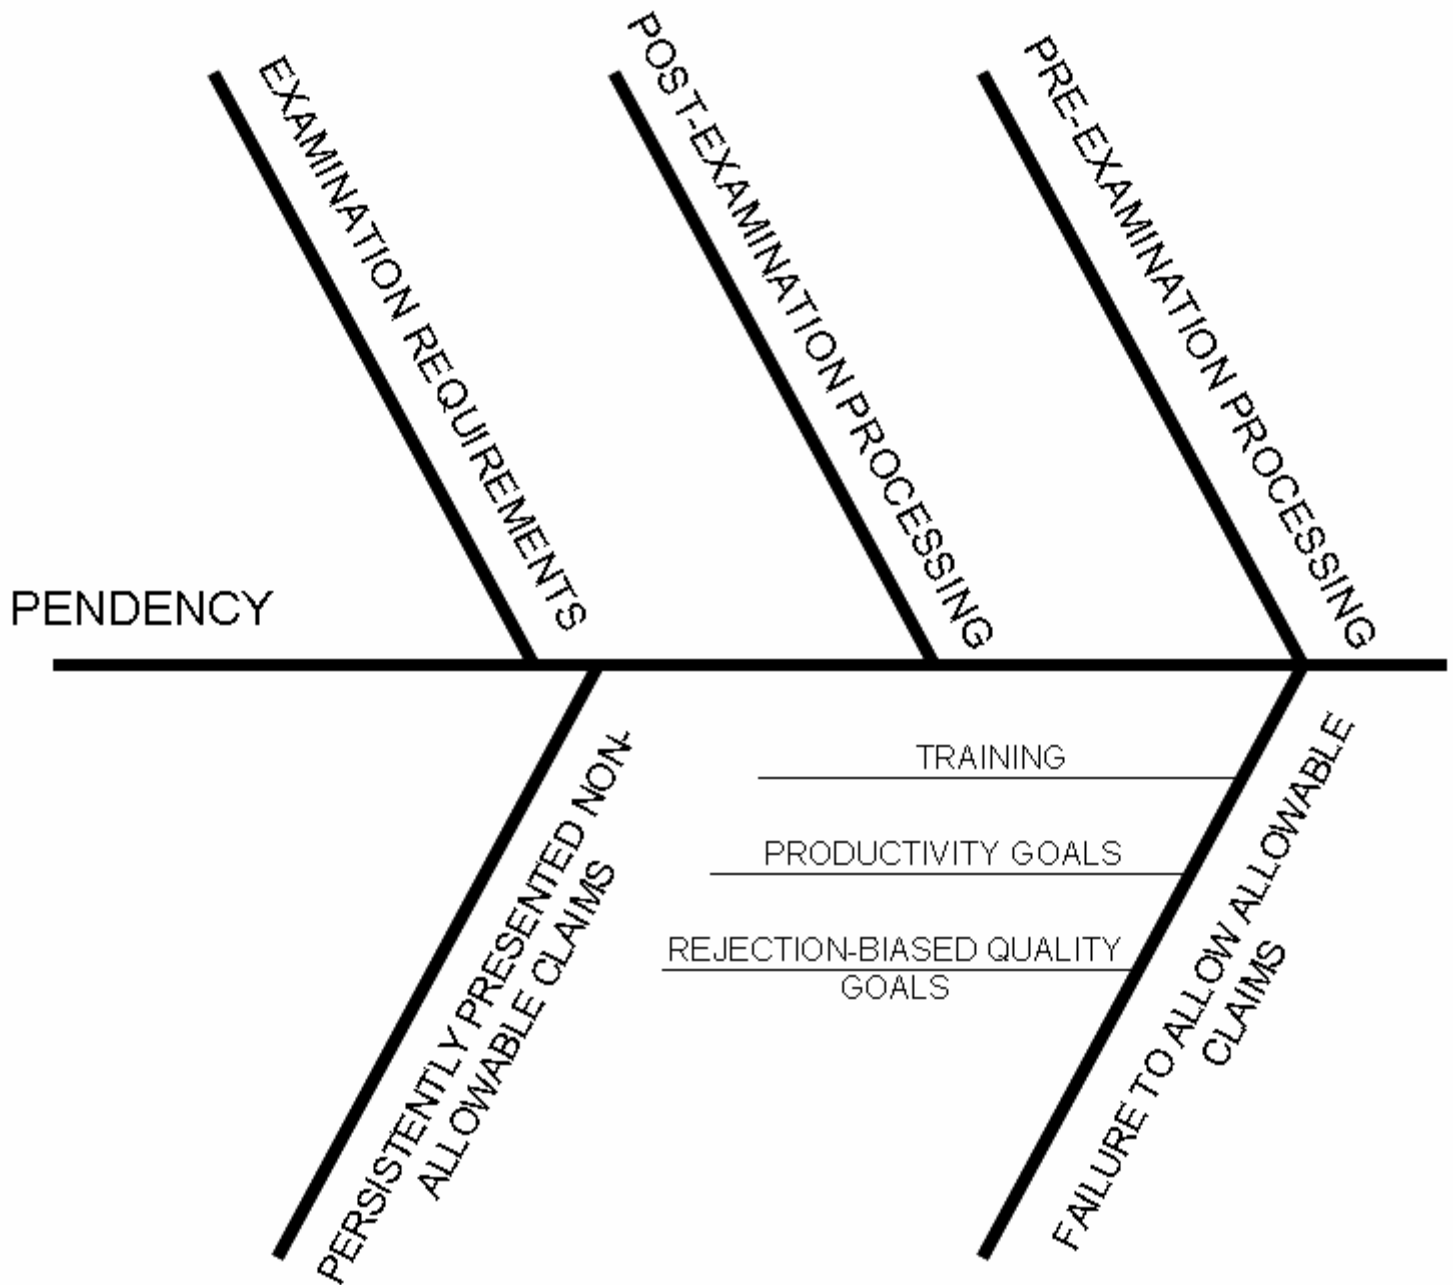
EXAMINATION REQUIREMENTS

POST-EXAMINATION PROCESSING

PRE-EXAMINATION PROCESSING

PENDENCY

PERSISTENTLY PRESENTED NON-ALLOWABLE CLAIMS

TRAINING

PRODUCTIVITY GOALS

REJECTION-BIASED QUALITY GOALS

FAILURE TO ALLOW ALLOWABLE CLAIMS